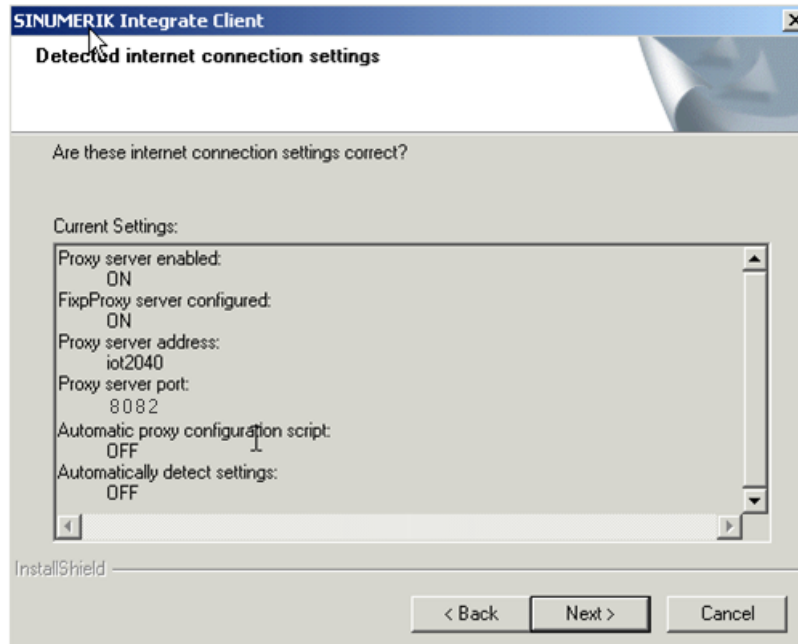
SINUMERIK Integrate Client

Detected internet connection settings

Are these internet connection settings correct?

Current Settings:

Proxy server enabled:
ON
FixpProxy server configured:
ON
Proxy server address:
iot2040
Proxy server port:
8082
Automatic proxy configuration script:
OFF
Automatically detect settings:
OFF

InstallShield

< Back
Next >
Cancel